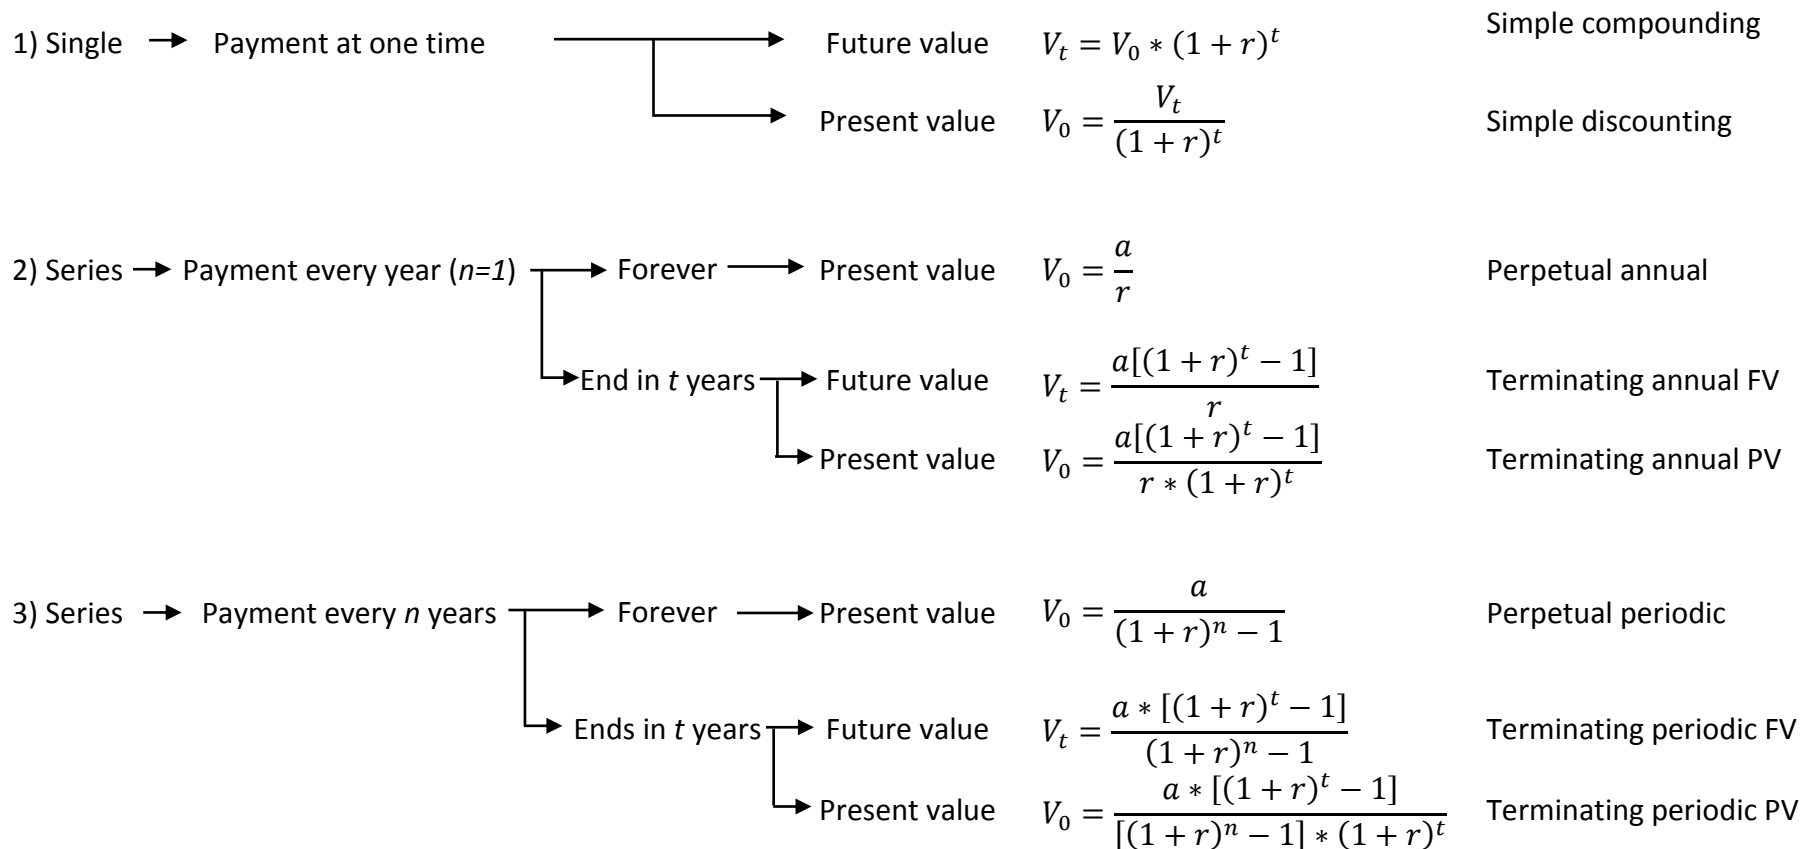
1) Single → Payment at one time → Future value $V_t = V_0 * (1+r)^t$ Simple compounding

→ Present value $V_0 = \frac{V_t}{(1+r)^t}$ Simple discounting

2) Series → Payment every year (*n=1*) → Forever → Present value $V_0 = \frac{a}{r}$ Perpetual annual

→ End in *t* years → Future value $V_t = \frac{a[(1+r)^t - 1]}{r}$ Terminating annual FV

→ Present value $V_0 = \frac{a[(1+r)^t - 1]}{r * (1+r)^t}$ Terminating annual PV

3) Series → Payment every *n* years → Forever → Present value $V_0 = \frac{a}{(1+r)^n - 1}$ Perpetual periodic

→ Ends in *t* years → Future value $V_t = \frac{a * [(1+r)^t - 1]}{(1+r)^n - 1}$ Terminating periodic FV

→ Present value $V_0 = \frac{a * [(1+r)^t - 1]}{[(1+r)^n - 1] * (1+r)^t}$ Terminating periodic PV